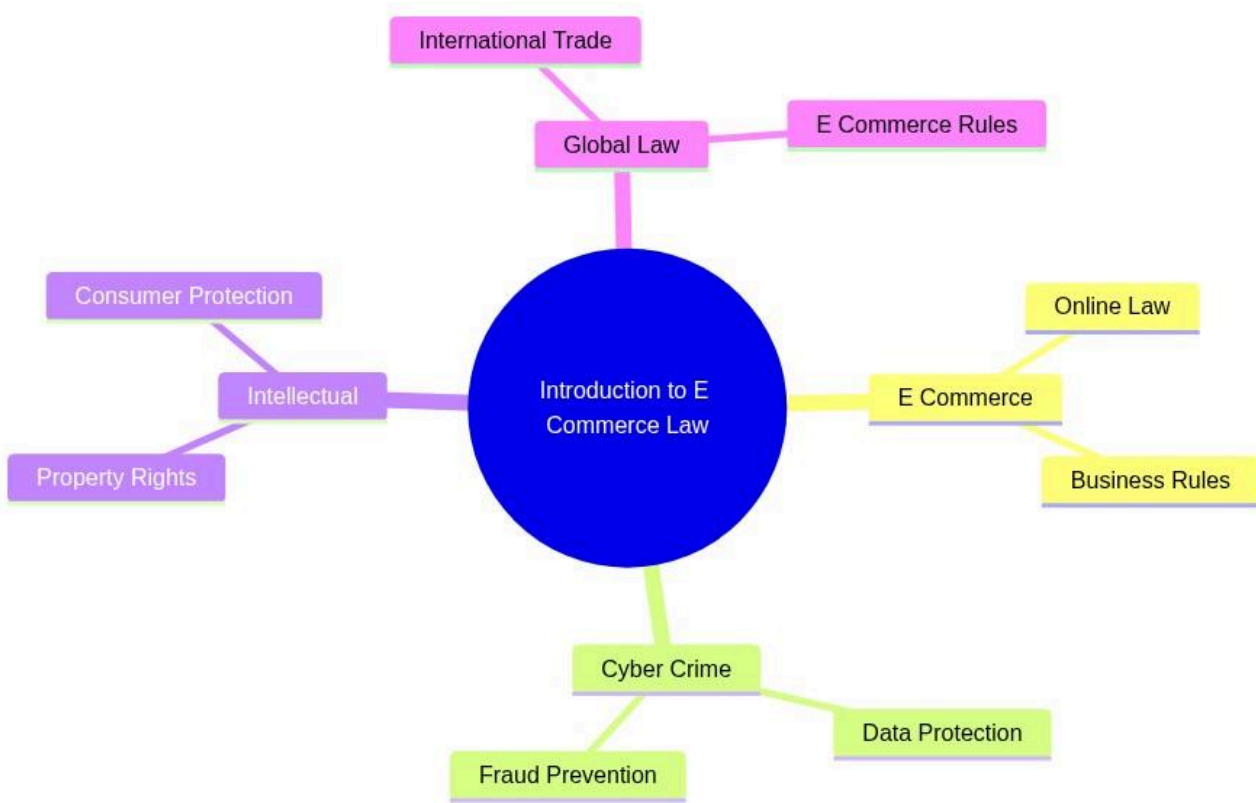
International Trade

Global Law

E Commerce Rules

Consumer Protection

Intellectual

Property Rights

Introduction to E Commerce Law

Online Law

E Commerce

Business Rules

Cyber Crime

Data Protection

Fraud Prevention